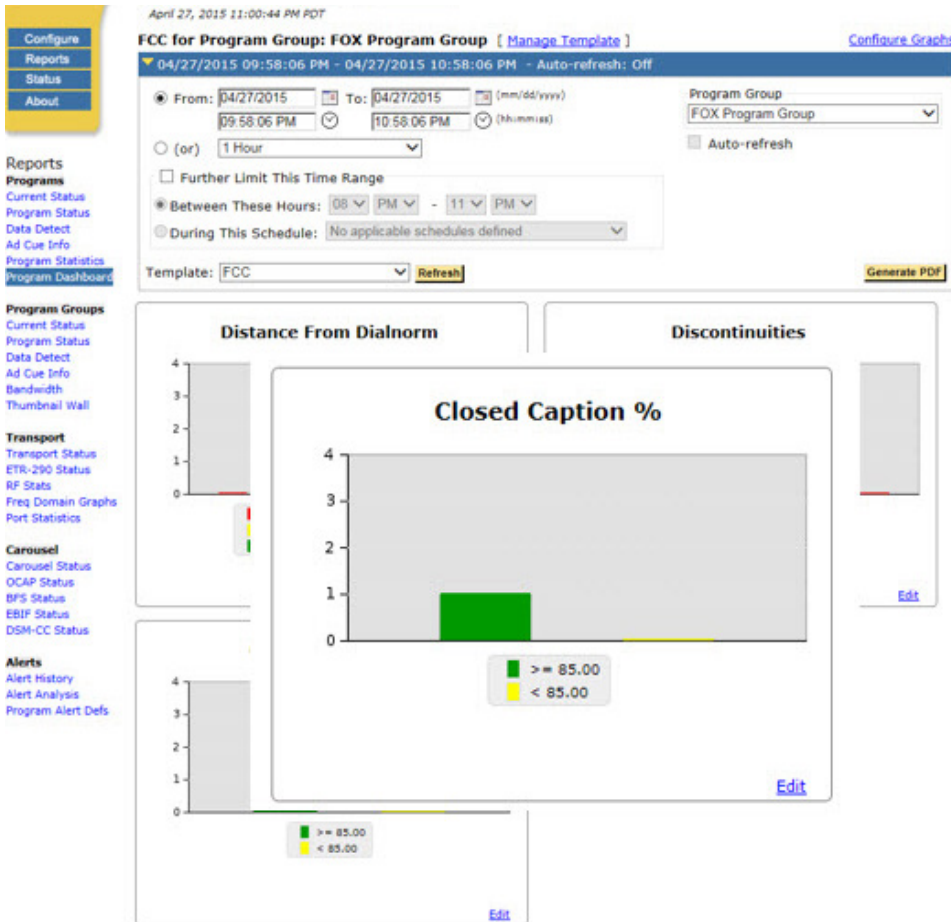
Configure
Reports
Status
About

Reports
Programs
Current Status
Program Status
Data Detect
Ad Cue Info
Program Statistics
Program Dashboard

Program Groups
Current Status
Program Status
Data Detect
Ad Cue Info
Bandwidth
Thumbnail Wall

Transport
Transport Status
ETR-290 Status
RF Stats
Freq Domain Graphs
Port Statistics

Carousel
Carousel Status
OCAP Status
BFS Status
EBIF Status
DSM-CC Status

Alerts
Alert History
Alert Analysis
Program Alert Defs

April 27, 2015 11:00:44 PM PDT

FCC for Program Group: FOX Program Group [ Manage Template ]

Configure Graphs

04/27/2015 09:58:06 PM - 04/27/2015 10:58:06 PM - Auto-refresh: Off

From: 04/27/2015 To: 04/27/2015 (mm/dd/yyyy)
09:58:06 PM 10:58:06 PM (hh:mm:ss)

(or) 1 Hour

Further Limit This Time Range
Between These Hours: 08 PM - 11 PM
During This Schedule: No applicable schedules defined

Program Group
FOX Program Group
Auto-refresh

Template: FCC Refresh

Generate PDF

Distance From Dialnorm
4
3
2
1
0

Discontinuities

Edit

Closed Caption %
4
3
2
1
0
>= 85.00
< 85.00

Edit

4
3
2
1
0
>= 85.00
< 85.00

Edit